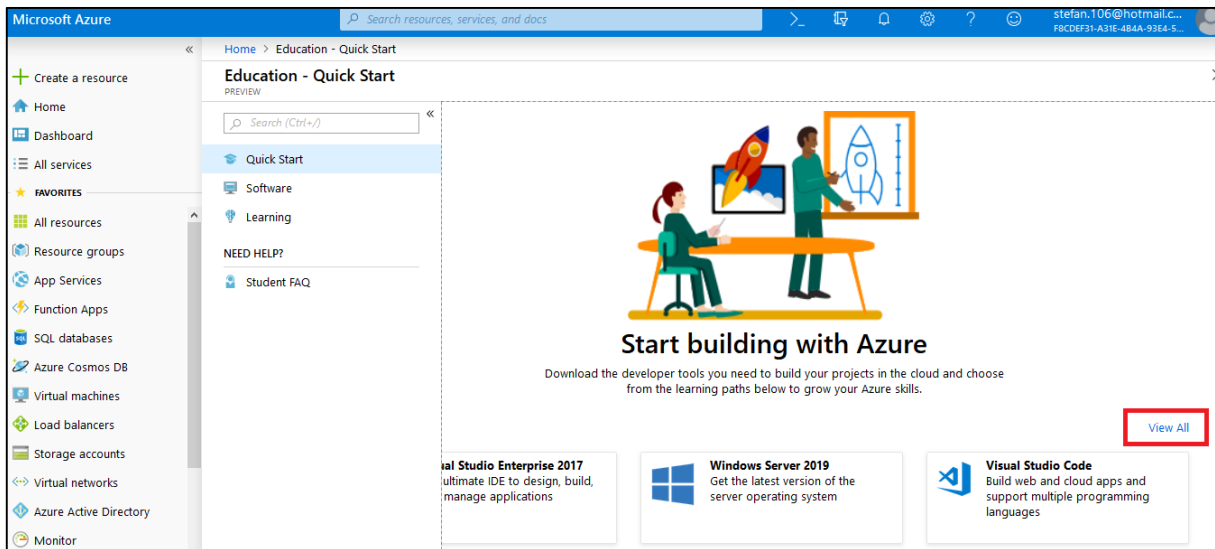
Microsoft Azure
Search resources, services, and docs
stefan.106@hotmail.c...
F8CDEF31-A31E-4B4A-93E4-5...

«
+ Create a resource
Home
Dashboard
All services
FAVORITES
All resources
Resource groups
App Services
Function Apps
SQL databases
Azure Cosmos DB
Virtual machines
Load balancers
Storage accounts
Virtual networks
Azure Active Directory
Monitor

Home > Education - Quick Start
Education - Quick Start
PREVIEW

Search (Ctrl+/)
«
Quick Start
Software
Learning
NEED HELP?
Student FAQ

Start building with Azure
Download the developer tools you need to build your projects in the cloud and choose from the learning paths below to grow your Azure skills.

View All

ıal Studio Enterprise 2017
ultimate IDE to design, build, manage applications

Windows Server 2019
Get the latest version of the server operating system

Visual Studio Code
Build web and cloud apps and support multiple programming languages